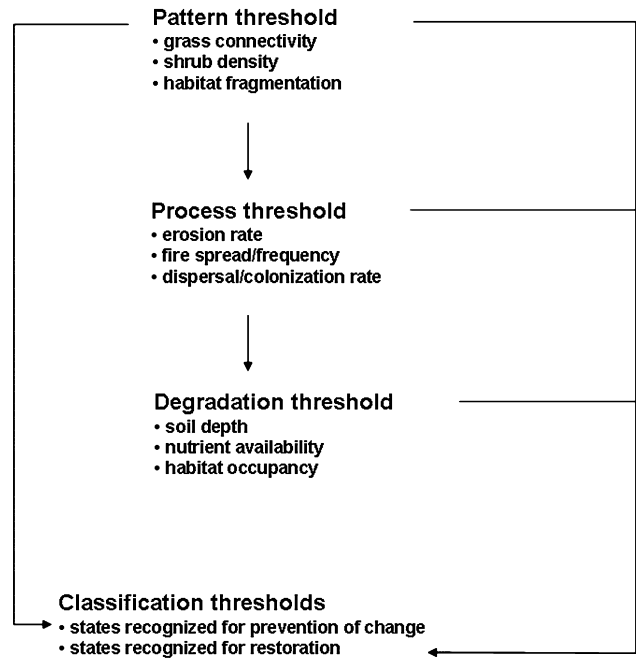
Pattern threshold
• grass connectivity
• shrub density
• habitat fragmentation

Process threshold
• erosion rate
• fire spread/frequency
• dispersal/colonization rate

Degradation threshold
• soil depth
• nutrient availability
• habitat occupancy

Classification thresholds
• states recognized for prevention of change
• states recognized for restoration